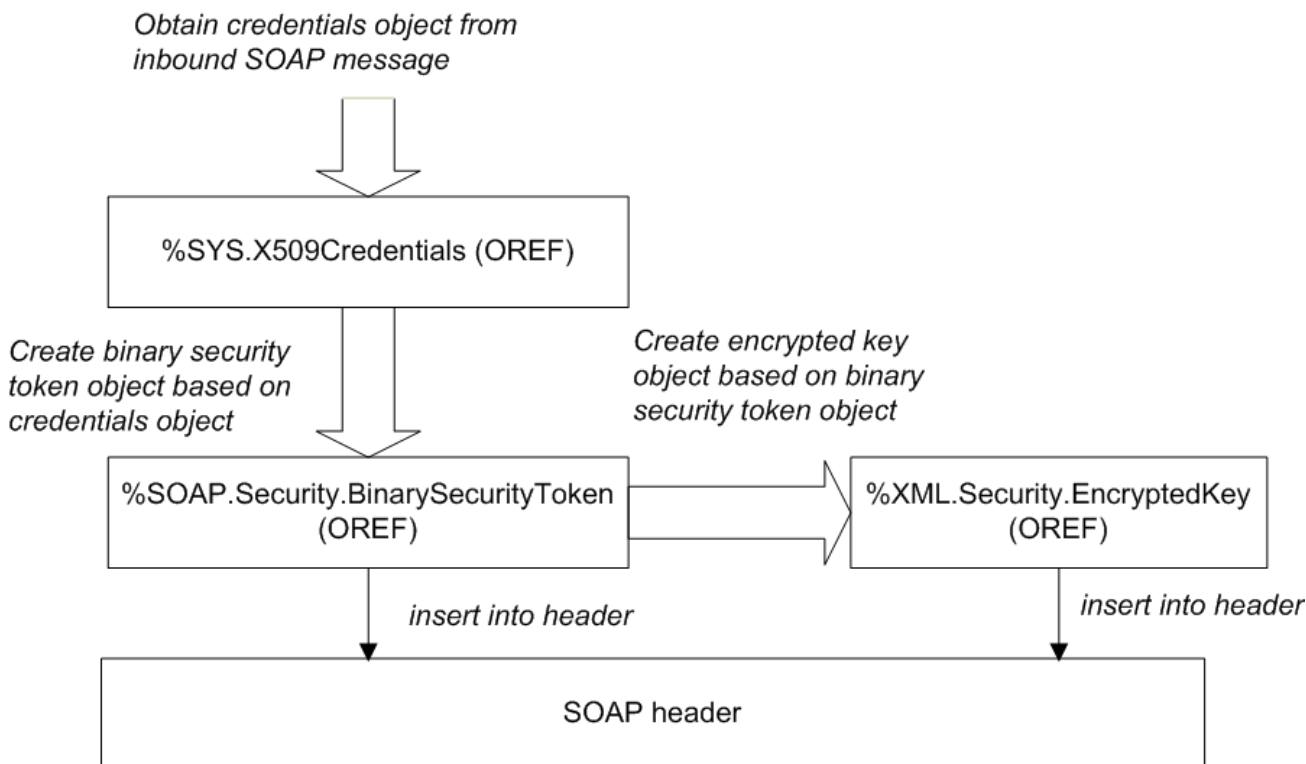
Obtain credentials object from inbound SOAP message

%SYS.X509Credentials (OREF)

Create binary security token object based on credentials object

Create encrypted key object based on binary security token object

%SOAP.Security.BinarySecurityToken (OREF)

%XML.Security.EncryptedKey (OREF)

insert into header

insert into header

SOAP header